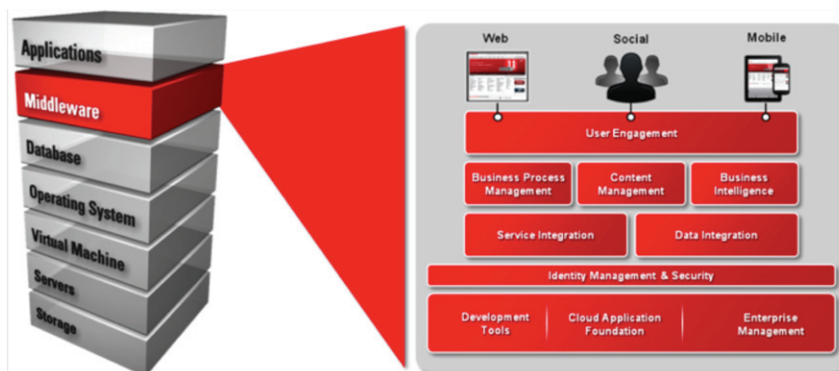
Applications
Middleware
Database
Operating System
Virtual Machine
Servers
Storage

Web
Social
Mobile

User Engagement

Business Process Management
Content Management
Business Intelligence

Service Integration
Data Integration

Identity Management & Security

Development Tools
Cloud Application Foundation
Enterprise Management